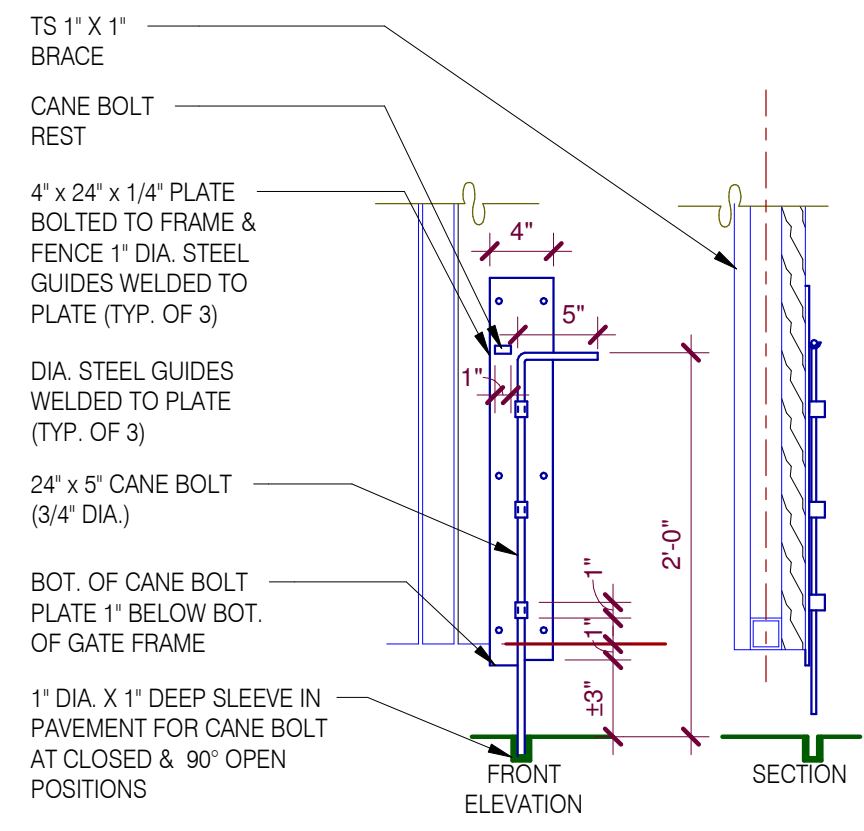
TS 1" X 1"
BRACE

CANE BOLT
REST

4" x 24" x 1/4" PLATE
BOLTED TO FRAME &
FENCE 1" DIA. STEEL
GUIDES WELDED TO
PLATE (TYP. OF 3)

DIA. STEEL GUIDES
WELDED TO PLATE
(TYP. OF 3)

24" x 5" CANE BOLT
(3/4" DIA.)

BOT. OF CANE BOLT
PLATE 1" BELOW BOT.
OF GATE FRAME

1" DIA. X 1" DEEP SLEEVE IN
PAVEMENT FOR CANE BOLT
AT CLOSED & 90° OPEN
POSITIONS

4"

5"

1"

2'-0"

1"

1"

±3"

FRONT
ELEVATION

SECTION